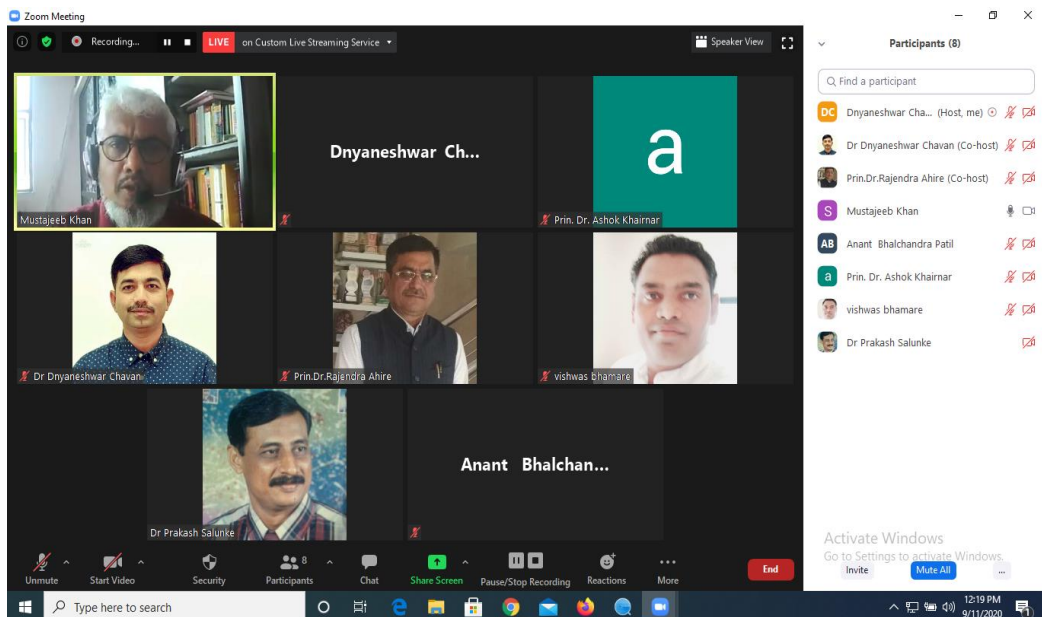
Zoom Meeting

Recording...

LIVE on Custom Live Streaming Service

Speaker View

Participants (8)

Find a participant

DC Dnyaneshwar Cha... (Host, me)

Dr Dnyaneshwar Chavan (Co-host)

Prin.Dr.Rajendra Ahire (Co-host)

S Mustajeeb Khan

AB Anant Bhalchandra Patil

a Prin. Dr. Ashok Khairnar

vishwas bhamare

Dr Prakash Salunke

Mustajeeb Khan

Dnyaneshwar Ch...

a

Prin. Dr. Ashok Khairnar

Dr Dnyaneshwar Chavan

Prin.Dr.Rajendra Ahire

vishwas bhamare

Dr Prakash Salunke

Anant Bhalchan...

Unmute

Start Video

Security

8

Participants

Chat

Share Screen

Pause/Stop Recording

Reactions

More

End

Activate Windows
Go to Settings to activate Windows.

Invite

Mute All

...

Type here to search

12:19 PM
9/11/2020